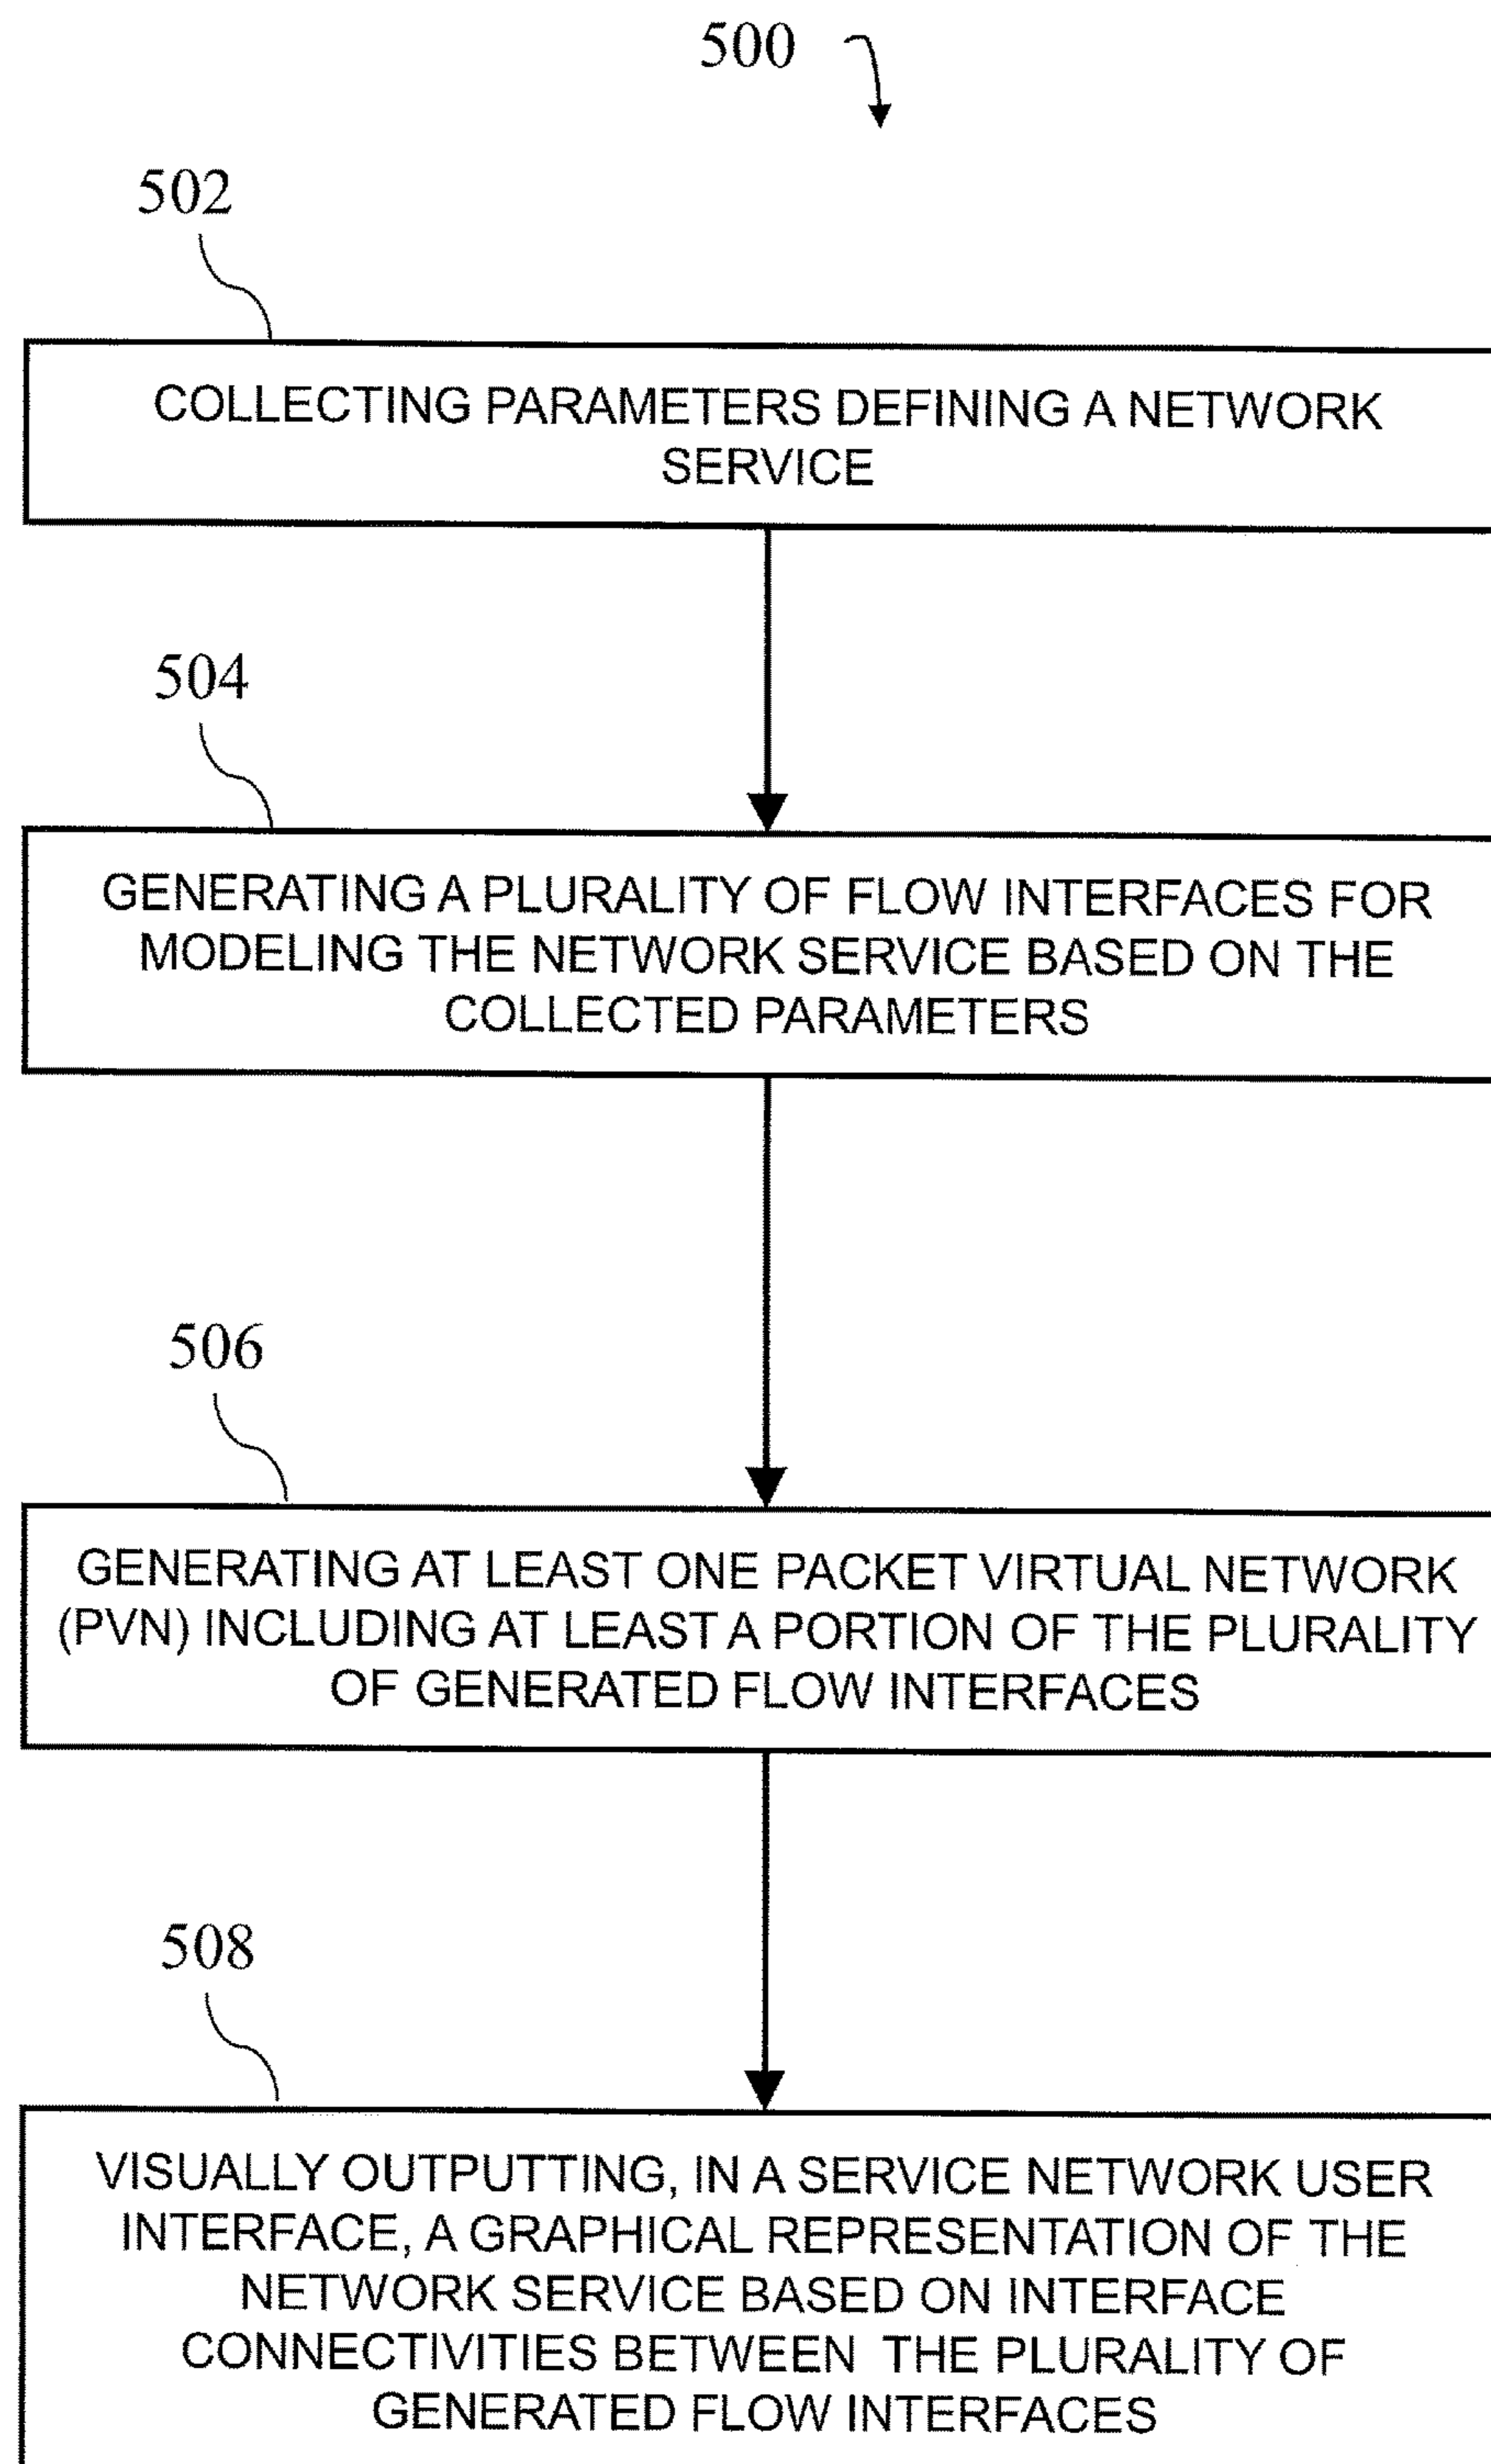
500

502

COLLECTING PARAMETERS DEFINING A NETWORK SERVICE

504

GENERATING A PLURALITY OF FLOW INTERFACES FOR MODELING THE NETWORK SERVICE BASED ON THE COLLECTED PARAMETERS

506

GENERATING AT LEAST ONE PACKET VIRTUAL NETWORK (PVN) INCLUDING AT LEAST A PORTION OF THE PLURALITY OF GENERATED FLOW INTERFACES

508

VISUALLY OUTPUTTING, IN A SERVICE NETWORK USER INTERFACE, A GRAPHICAL REPRESENTATION OF THE NETWORK SERVICE BASED ON INTERFACE CONNECTIVITIES BETWEEN THE PLURALITY OF GENERATED FLOW INTERFACES